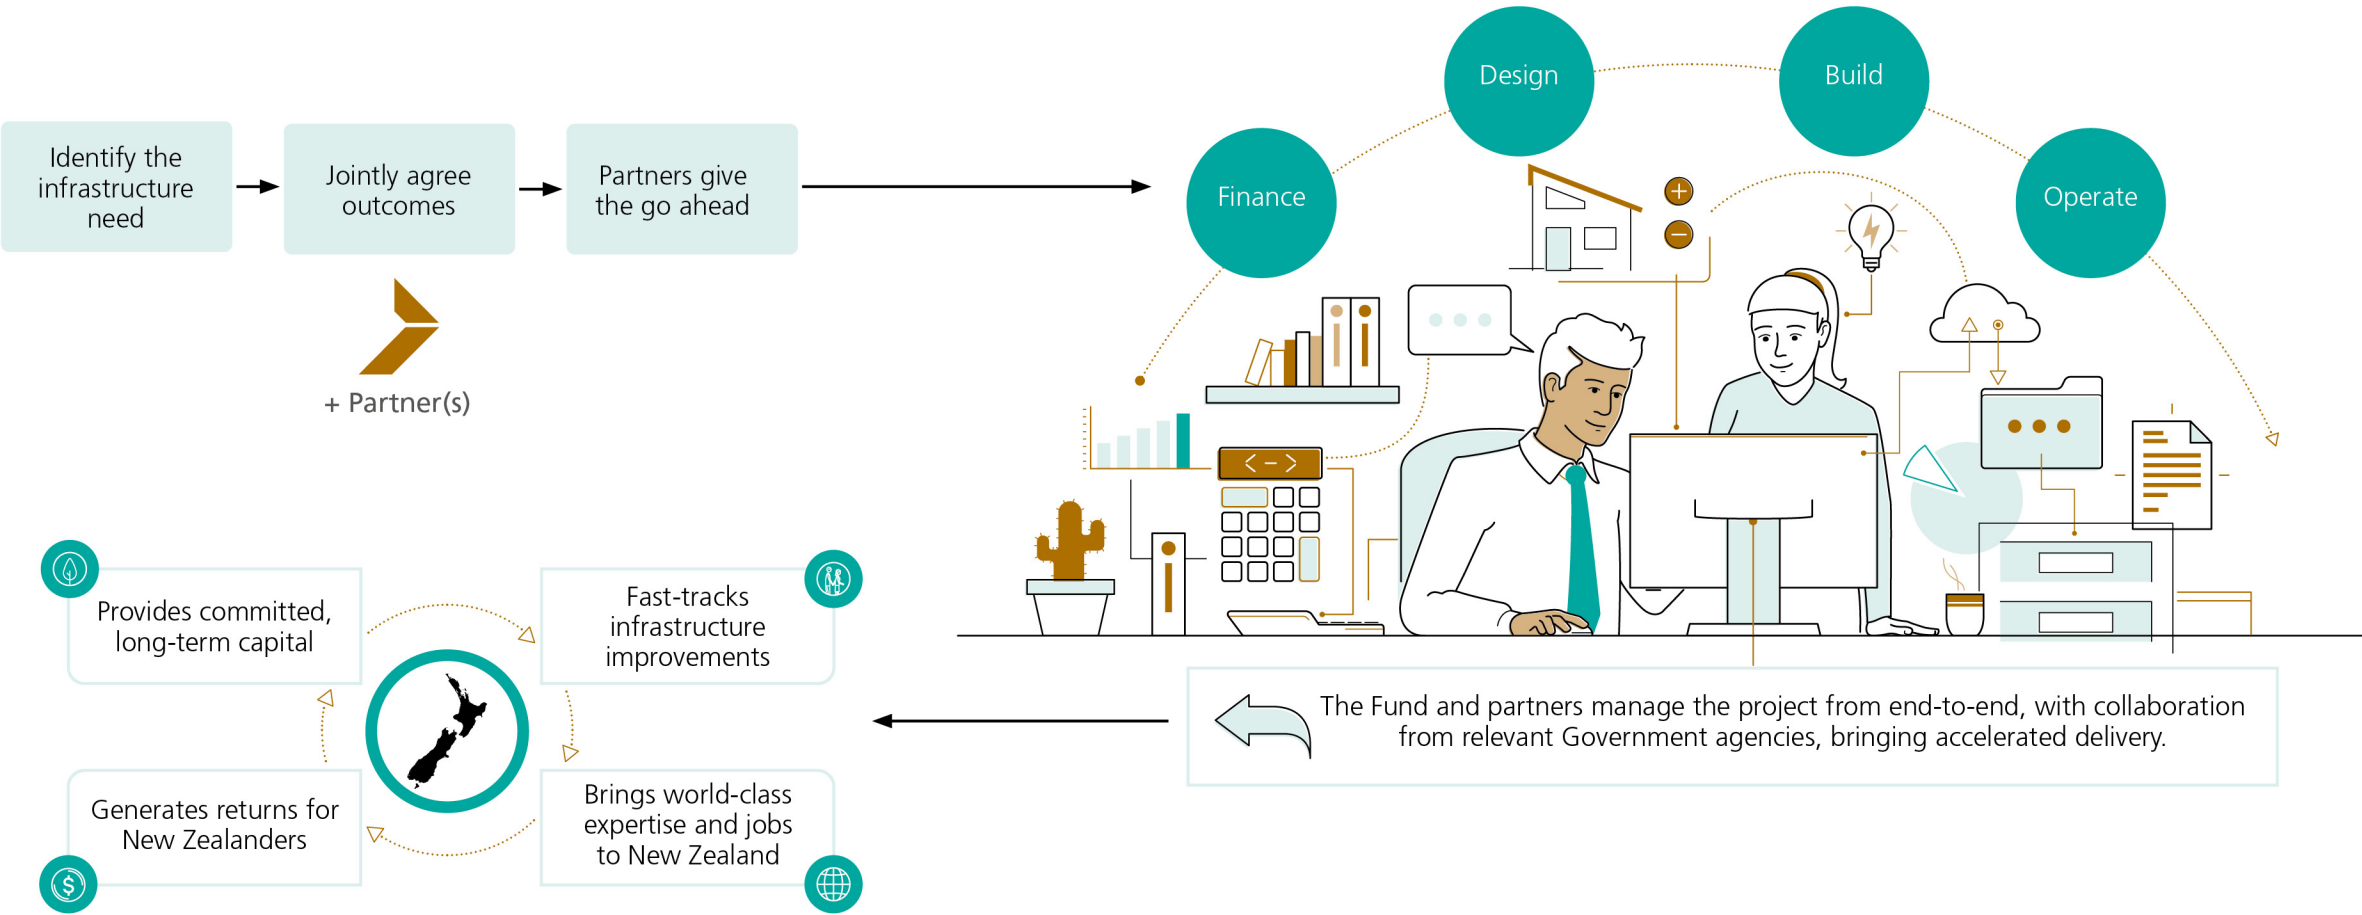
Identify the infrastructure need

Jointly agree outcomes

Partners give the go ahead

+ Partner(s)

Design

Build

Finance

Operate

Provides committed, long-term capital

Fast-tracks infrastructure improvements

Generates returns for New Zealanders

Brings world-class expertise and jobs to New Zealand

The Fund and partners manage the project from end-to-end, with collaboration from relevant Government agencies, bringing accelerated delivery.